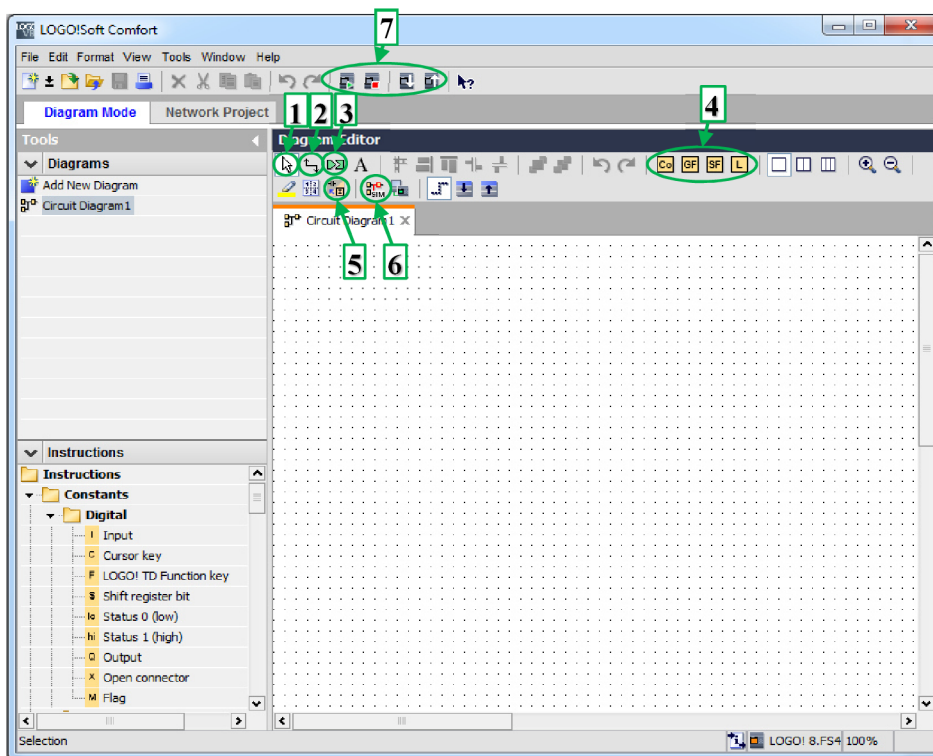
LOGO!Soft Comfort

File Edit Format View Tools Window Help

7

Diagram Mode Network Project

Tools

Diagrams

Add New Diagram

Circuit Diagram1

1 2 3

Diagram Editor

4

Co GF SF L

Circuit Diagram1

5 6

Instructions

Instructions

Constants

Digital

I Input

C Cursor key

F LOGO! TD Function key

S Shift register bit

lo Status 0 (low)

hi Status 1 (high)

Q Output

X Open connector

M Flag

Selection

LOGO! 8.FS4 100%